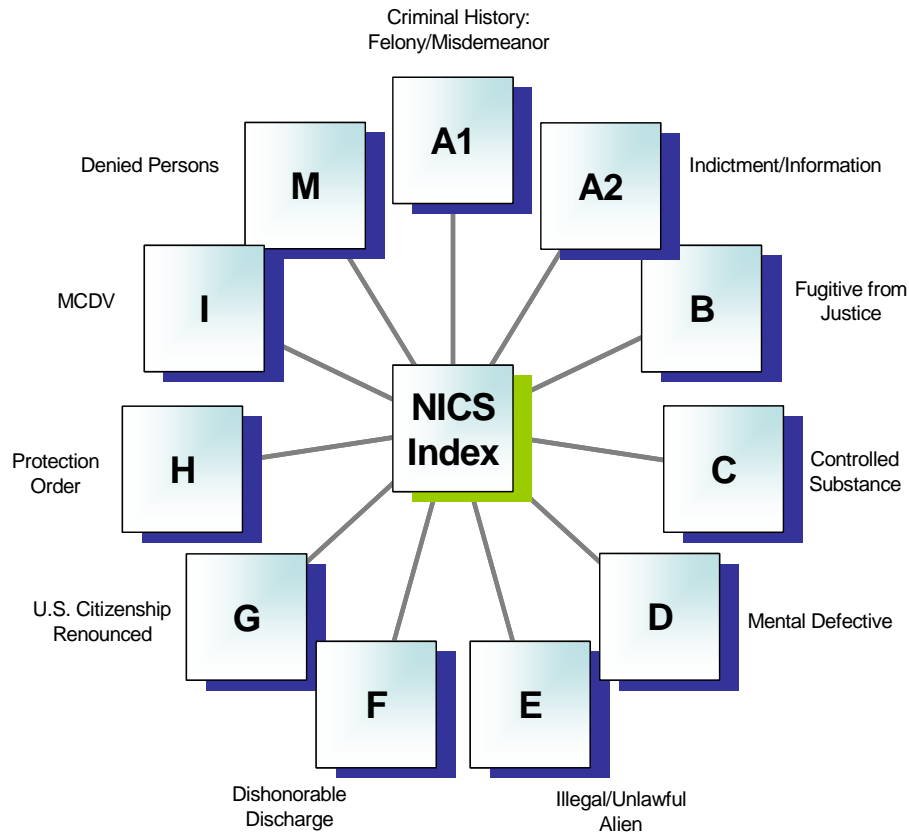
Criminal History: Felony/Misdemeanor

A1

Denied Persons

M

A2

Indictment/Information

MCDV

I

B

Fugitive from Justice

NICS Index

Protection Order

H

C

Controlled Substance

U.S. Citizenship Renounced

G

D

Mental Defective

F

E

Dishonorable Discharge

Illegal/Unlawful Alien